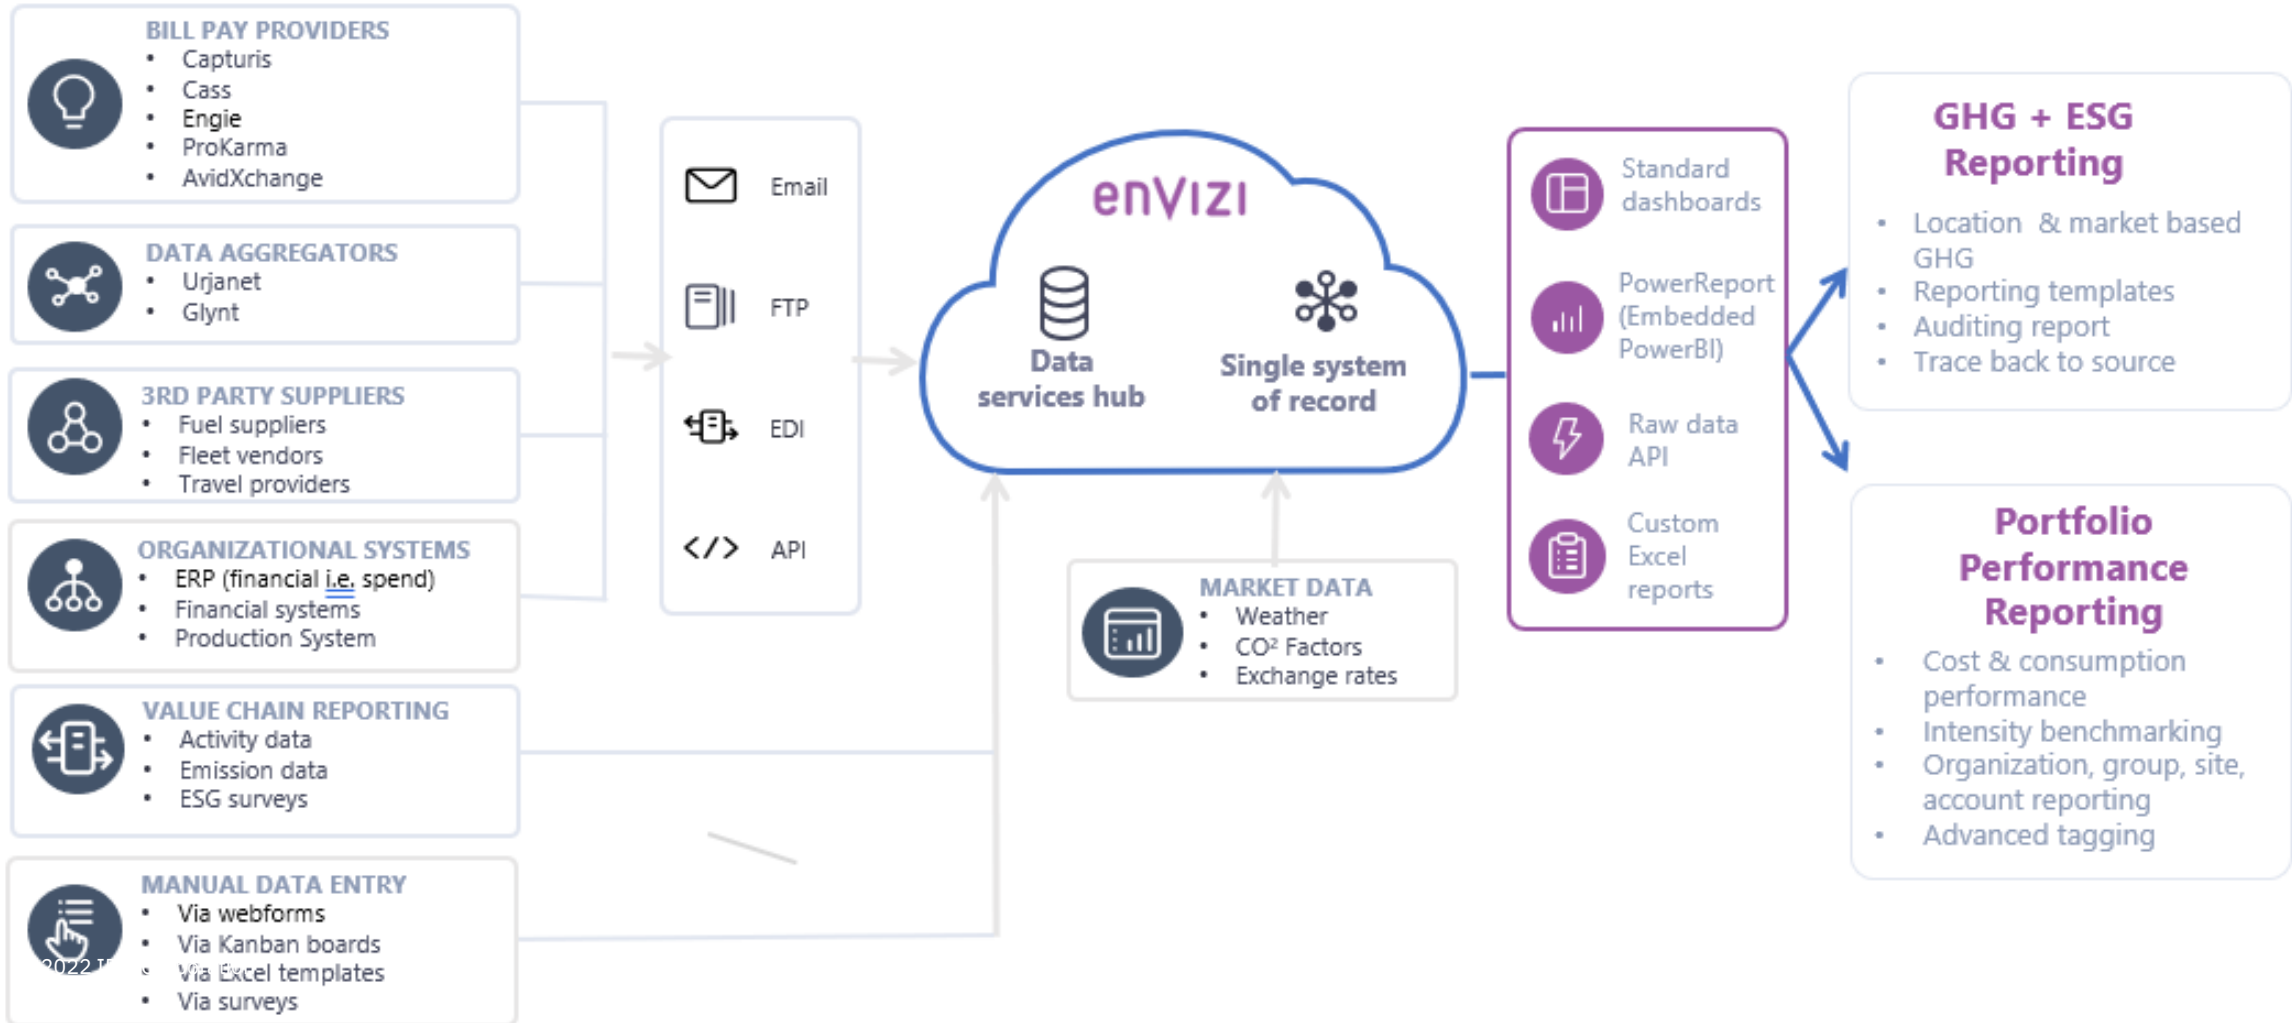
BILL PAY PROVIDERS
- Capturis
- Cass
- Engie
- ProKarma
- AvidXchange

DATA AGGREGATORS
- Urjanet
- Glynt

3RD PARTY SUPPLIERS
- Fuel suppliers
- Fleet vendors
- Travel providers

ORGANIZATIONAL SYSTEMS
- ERP (financial i.e. spend)
- Financial systems
- Production System

VALUE CHAIN REPORTING
- Activity data
- Emission data
- ESG surveys

MANUAL DATA ENTRY
- Via webforms
- Via Kanban boards
- Via Excel templates
- Via surveys

2022 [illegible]

Email

FTP

EDI

API

envizi

Data services hub

Single system of record

MARKET DATA
- Weather
- CO² Factors
- Exchange rates

Standard dashboards

PowerReport (Embedded PowerBI)

Raw data API

Custom Excel reports

GHG + ESG Reporting
- Location & market based GHG
- Reporting templates
- Auditing report
- Trace back to source

Portfolio Performance Reporting
- Cost & consumption performance
- Intensity benchmarking
- Organization, group, site, account reporting
- Advanced tagging